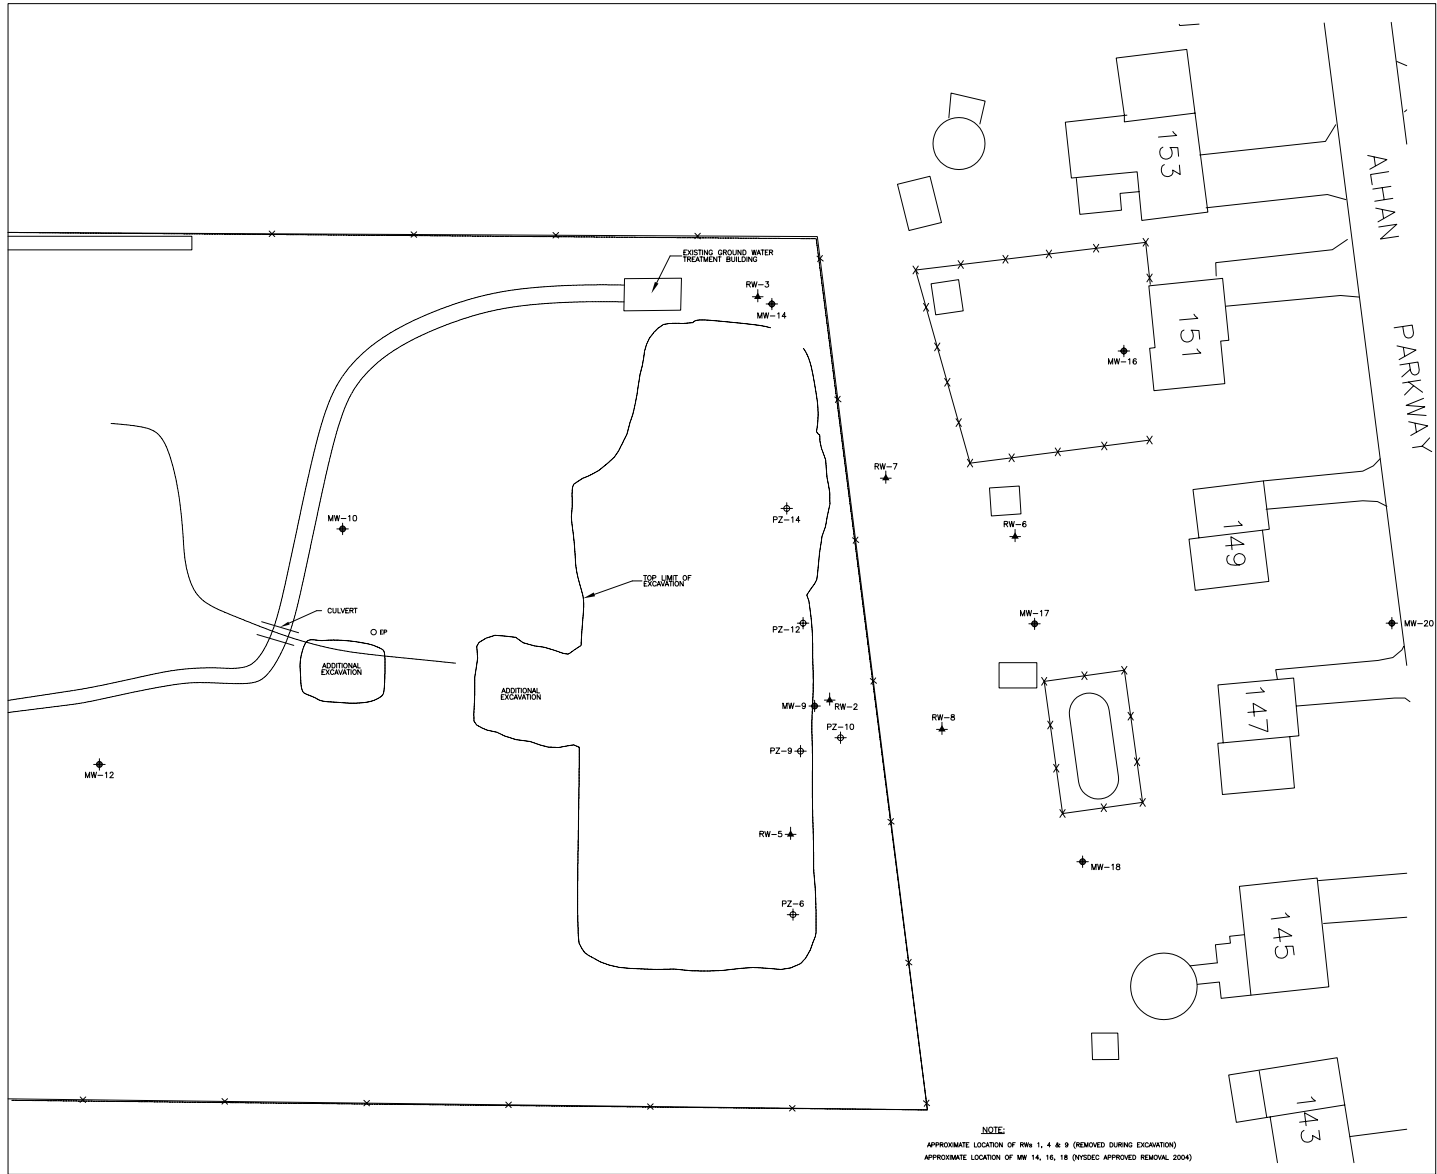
EXISTING GROUND WATER TREATMENT BUILDING

RW-3

MW-14

153

ALHAN

151

MW-16

PARKWAY

RW-7

RW-6

149

MW-10

PZ-14

TOP LIMIT OF EXCAVATION

CULVERT

EP

MW-17

MW-20

PZ-12

ADDITIONAL EXCAVATION

ADDITIONAL EXCAVATION

MW-9

RW-2

PZ-10

RW-8

147

PZ-9

MW-12

RW-5

MW-18

PZ-6

145

143

NOTE:

APPROXIMATE LOCATION OF RWs 1, 4 & 9 (REMOVED DURING EXCAVATION)

APPROXIMATE LOCATION OF MW 14, 16, 18 (NYSDEC APPROVED REMOVAL 2004)